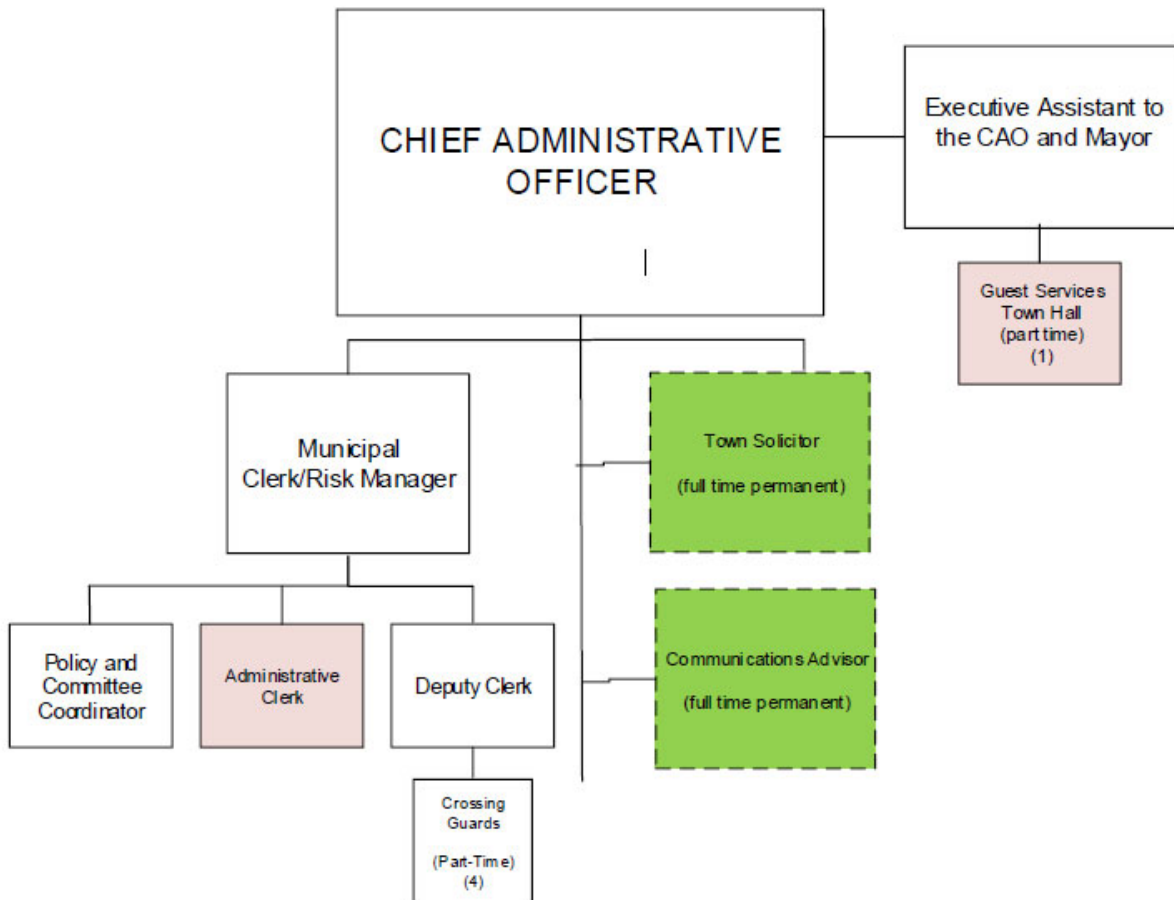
CHIEF ADMINISTRATIVE OFFICER

Executive Assistant to the CAO and Mayor

Guest Services Town Hall (part time) (1)

Municipal Clerk/Risk Manager

Town Solicitor

(full time permanent)

Communications Advisor

(full time permanent)

Policy and Committee Coordinator

Administrative Clerk

Deputy Clerk

Crossing Guards

(Part-Time) (4)